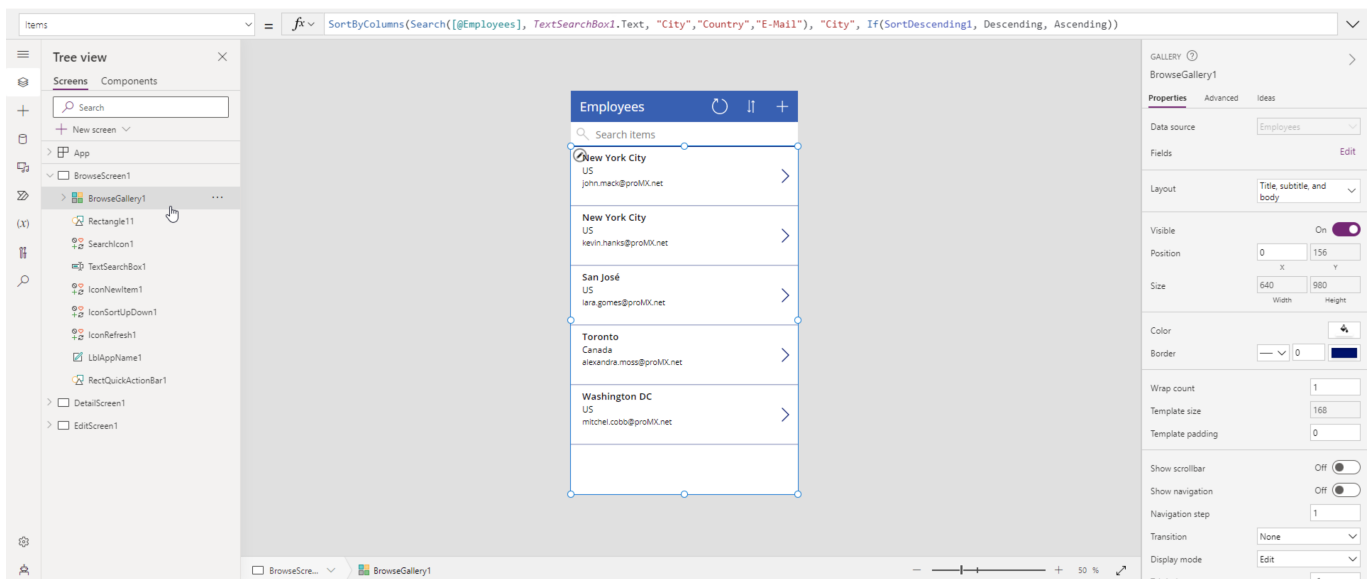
Items

= $fx$ SortByColumns(Search([@Employees], TextSearchBox1.Text, "City","Country","E-Mail"), "City", If(SortDescending1, Descending, Ascending))

Tree view

Screens Components

Search

New screen

App

BrowseScreen1

BrowseGallery1

Rectangle11

SearchIcon1

TextSearchBox1

IconNewItem1

IconSortUpDown1

IconRefresh1

LblAppName1

RectQuickActionBar1

DetailScreen1

EditScreen1

Employees

Search items

New York City
US
john.mack@proMX.net

New York City
US
kevin.hanks@proMX.net

San José
US
lara.gomes@proMX.net

Toronto
Canada
alexandra.moss@proMX.net

Washington DC
US
mitchel.cobb@proMX.net

BrowseScre... BrowseGallery1

50 %

GALLERY

BrowseGallery1

Properties Advanced Ideas

Data source Employees

Fields Edit

Layout Title, subtitle, and body

Visible On

Position 0 156
X Y

Size 640 980
Width Height

Color

Border 0

Wrap count 1

Template size 168

Template padding 0

Show scrollbar Off

Show navigation Off

Navigation step 1

Transition None

Display mode Edit